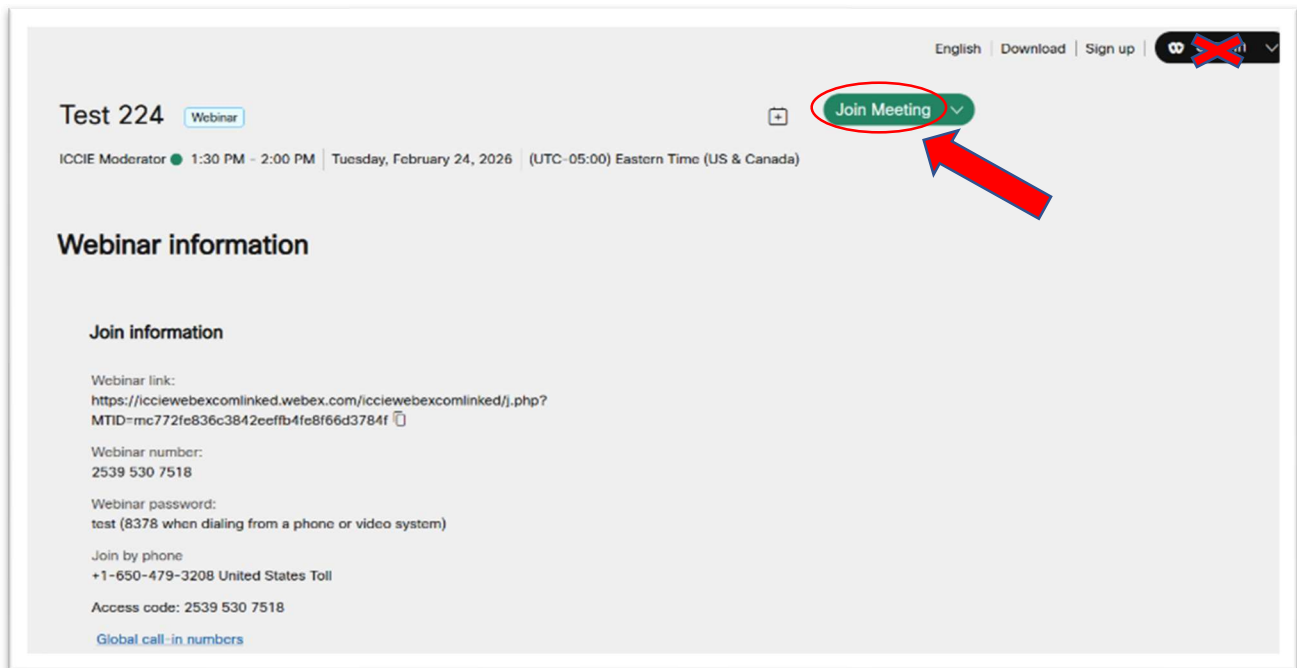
English | Download | Sign up | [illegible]

Test 224 Webinar

Join Meeting

ICCIE Moderator 1:30 PM - 2:00 PM | Tuesday, February 24, 2026 | (UTC-05:00) Eastern Time (US & Canada)

Webinar information

Join information

Webinar link:
https://icciewebexcomlinked.webex.com/icciewebexcomlinked/j.php?MTID=mc772fe836c3842eeffb4fe8f66d3784f

Webinar number:
2539 530 7518

Webinar password:
test (8378 when dialing from a phone or video system)

Join by phone
+1-650-479-3208 United States Toll

Access code: 2539 530 7518

Global call-in numbers